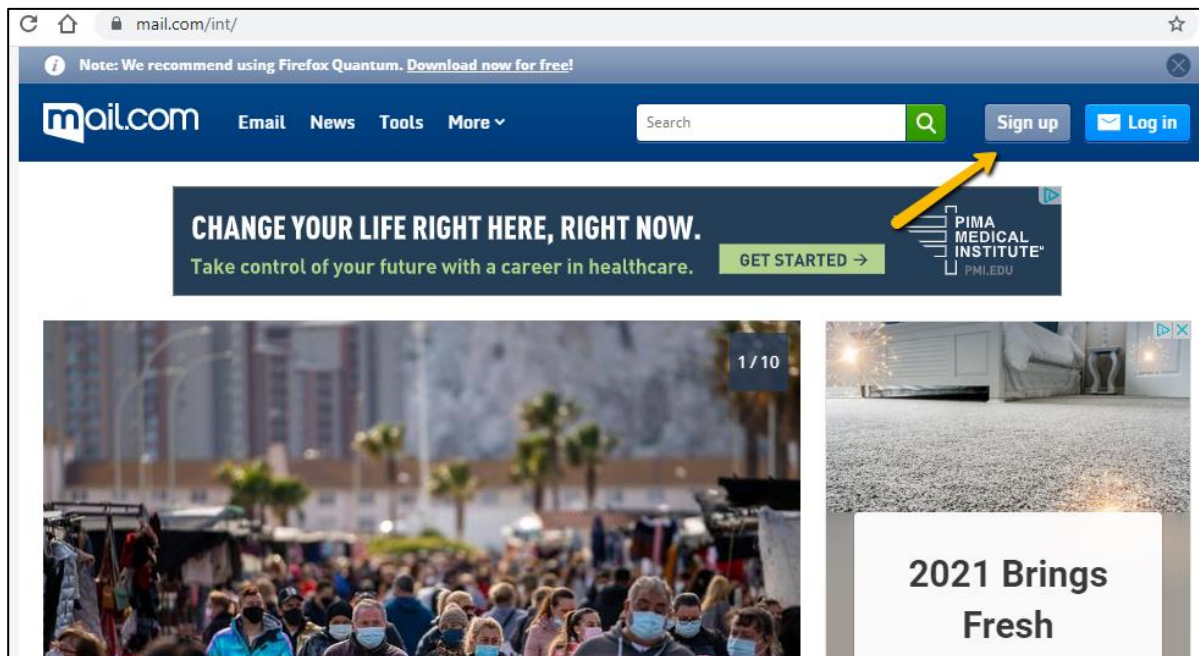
mail.com/int/

Note: We recommend using Firefox Quantum. Download now for free!

mail.com Email News Tools More

Search

Sign up

Log in

CHANGE YOUR LIFE RIGHT HERE, RIGHT NOW.
Take control of your future with a career in healthcare.

GET STARTED →

PIMA MEDICAL INSTITUTE®
PMI.EDU

1/10

2021 Brings Fresh